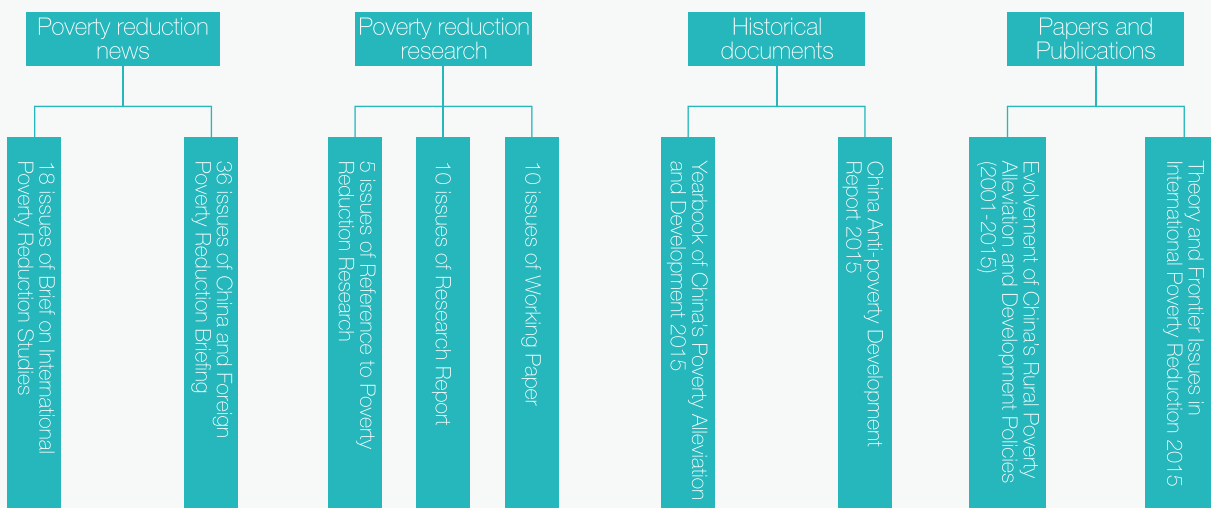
Poverty reduction news

18 issues of Brief on International Poverty Reduction Studies

36 issues of China and Foreign Poverty Reduction Briefing

Poverty reduction research

5 issues of Reference to Poverty Reduction Research

10 issues of Research Report

10 issues of Working Paper

Historical documents

Yearbook of China's Poverty Alleviation and Development 2015

China Anti-poverty Development Report 2015

Papers and Publications

Evolvement of China's Rural Poverty Alleviation and Development Policies (2001-2015)

Theory and Frontier Issues in International Poverty Reduction 2015